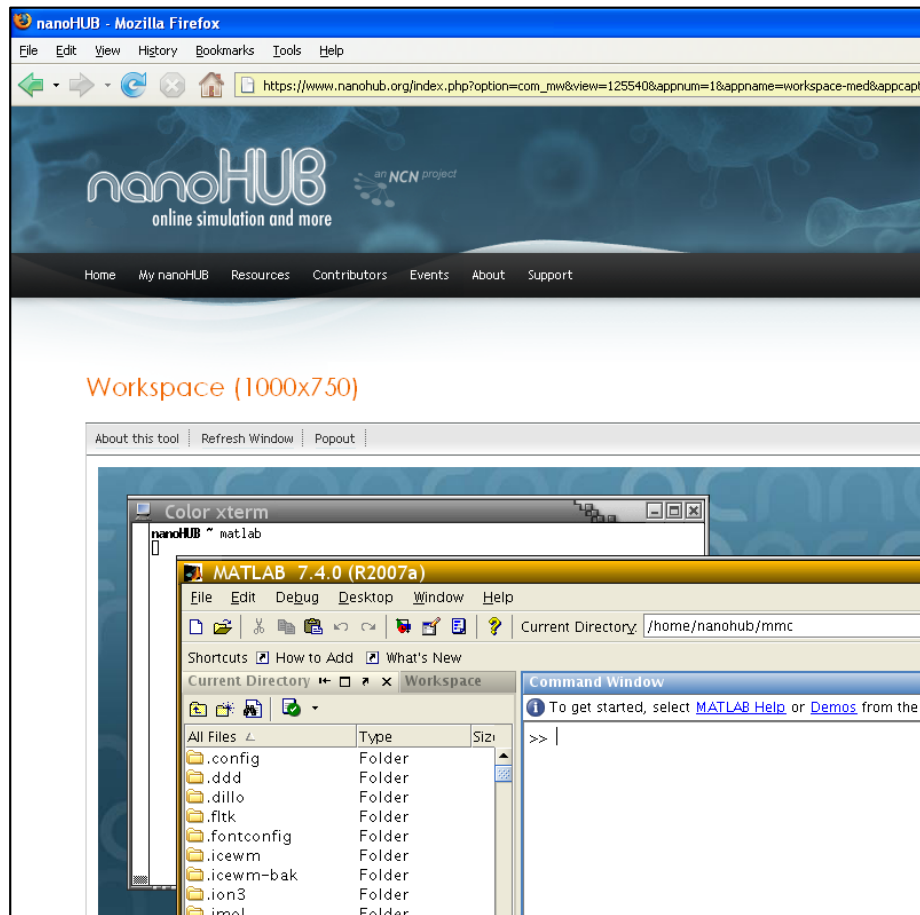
nanoHUB - Mozilla Firefox

File Edit View History Bookmarks Tools Help

https://www.nanohub.org/index.php?option=com_mw&view=125540&appnum=1&appname=workspace-med&appcapt

nanoHUB an NCN project online simulation and more

Home My nanoHUB Resources Contributors Events About Support

Workspace (1000x750)

About this tool | Refresh Window | Popout

Color xterm

nanoHUB ~ matlab

MATLAB 7.4.0 (R2007a)

File Edit Debug Desktop Window Help

Current Directory: /home/nanohub/mmc

Shortcuts How to Add What's New

Current Directory Workspace

Command Window

To get started, select MATLAB Help or Demos from the

>>

| All Files | Type | Size |
|---|---|---|
| .config | Folder | |
| .ddd | Folder | |
| .dillo | Folder | |
| .fltk | Folder | |
| .fontconfig | Folder | |
| .icewm | Folder | |
| .icewm-bak | Folder | |
| .ion3 | Folder | |
| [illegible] | Folder | |